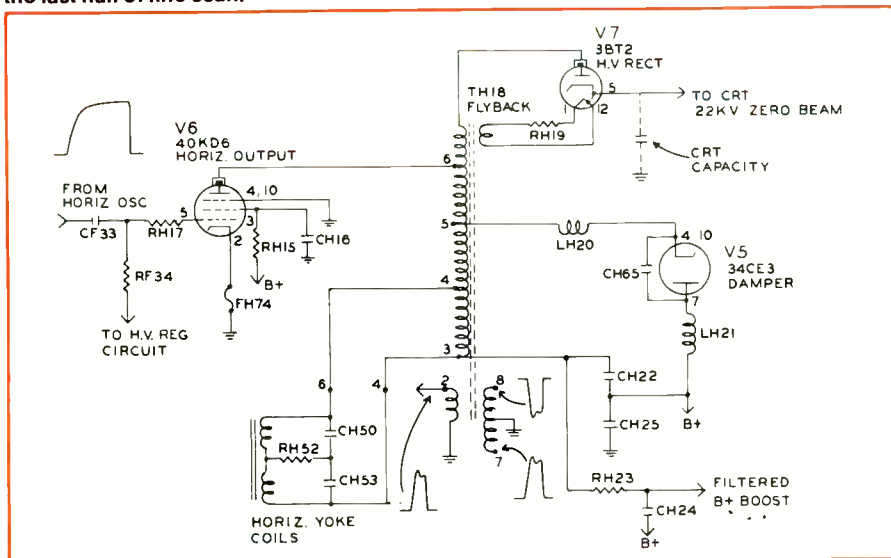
the last half of the scan.

V7
3BT2
H.V RECT
TH18
FLYBACK
5
TO CRT
22KV ZERO BEAM
1
12
RH19
CRT
CAPACITY
V6
40KD6
HORIZ. OUTPUT
6
FROM
HORIZ OSC
4, 10
5
3
CF33
RH17
2
RH15
CH16
B+
5
LH20
4 10
V5
34CE3
DAMPER
CH65
RF34
FH74
4
7
TO H.V. REG
CIRCUIT
LH21
3
6
4
2
8
CH22
7
CH25
B+
CH50
RH52
CH53
RH23
FILTERED
B+ BOOST
CH24
B+
HORIZ. YOKE
COILS